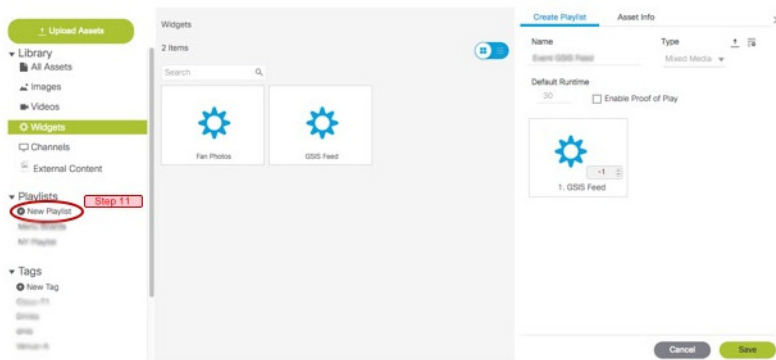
Upload Assets

Library
All Assets
Images
Videos
Widgets
Channels
External Content

Playlists
New Playlist
Step 11
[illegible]
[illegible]

Tags
New Tag
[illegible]
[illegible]
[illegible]
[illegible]

Widgets
2 Items
Search

Fan Photos
GSIS Feed

Create Playlist
Asset Info

Name
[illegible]
Type
Mixed Media

Default Runtime
30
Enable Proof of Play

-1
1. GSIS Feed

Cancel
Save